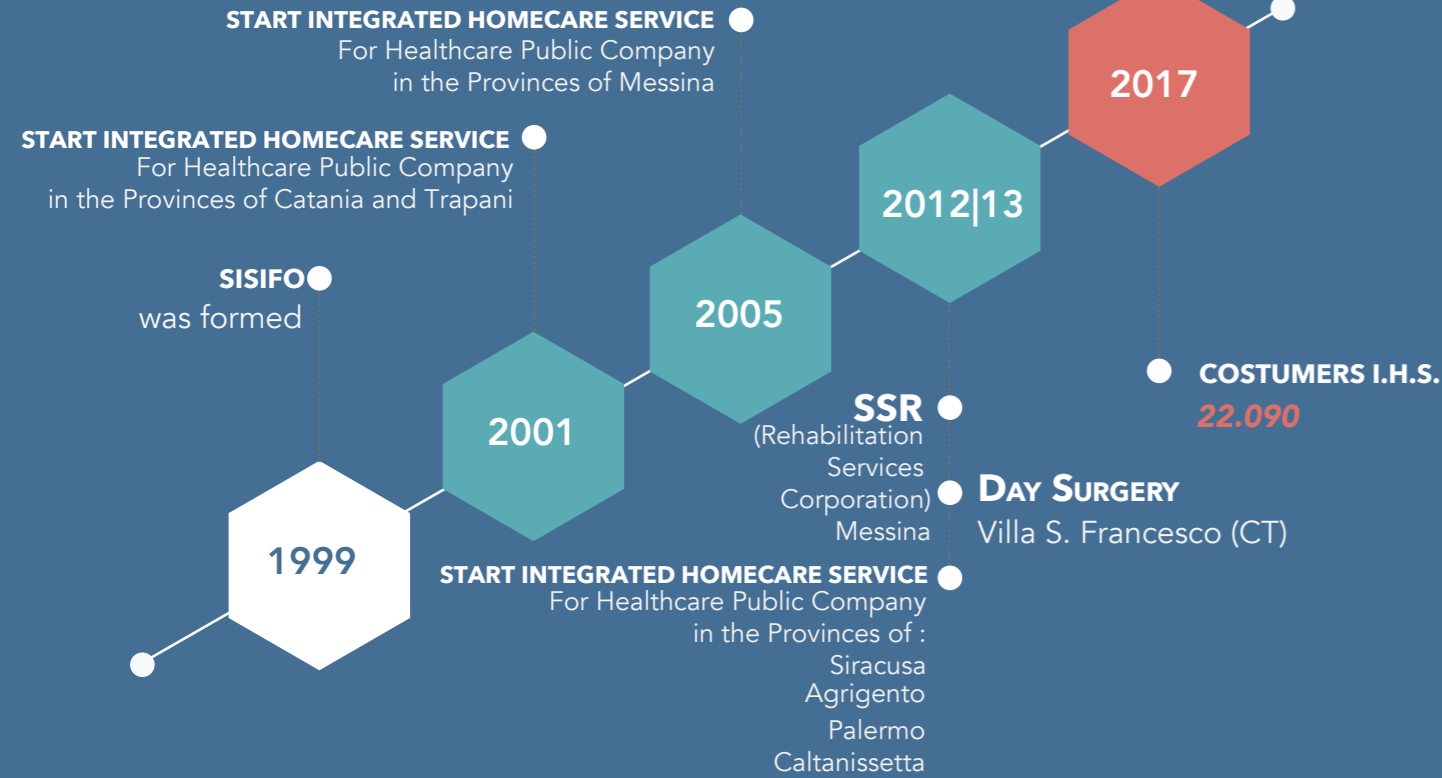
START INTEGRATED HOMECARE SERVICE
For Healthcare Public Company in the Provinces of Messina

START INTEGRATED HOMECARE SERVICE
For Healthcare Public Company in the Provinces of Catania and Trapani

SISIFO
was formed

1999

2001

2005

2012|13

2017

SSR
(Rehabilitation Services Corporation)
Messina

DAY SURGERY
Villa S. Francesco (CT)

START INTEGRATED HOMECARE SERVICE
For Healthcare Public Company in the Provinces of :
Siracusa
Agrigento
Palermo
Caltanissetta

COSTUMERS I.H.S.
22.090